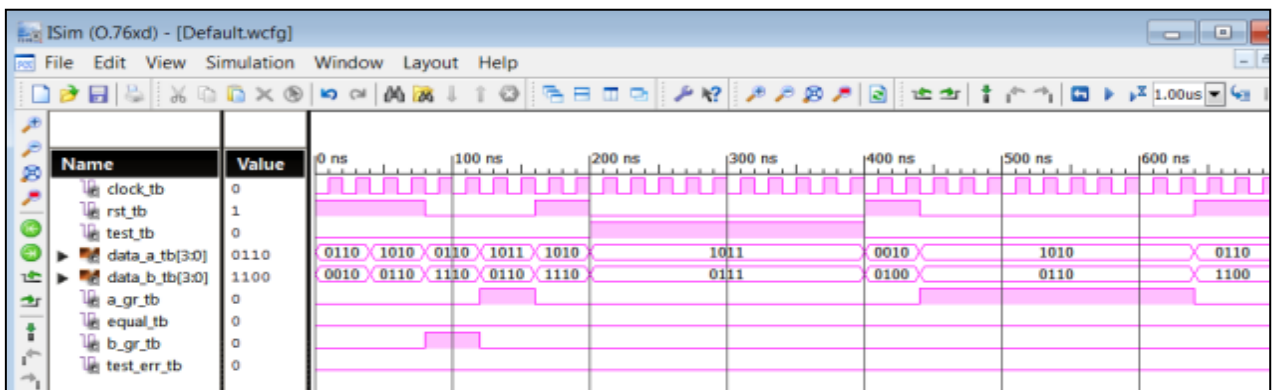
ISim (O.76xd) - [Default.wcfg]

File Edit View Simulation Window Layout Help

1.00us

| Name | Value |
|---|---|
| clock_tb | 0 |
| rst_tb | 1 |
| test_tb | 0 |
| data_a_tb[3:0] | 0110 |
| data_b_tb[3:0] | 1100 |
| a_gr_tb | 0 |
| equal_tb | 0 |
| b_gr_tb | 0 |
| test_err_tb | 0 |

0 ns 100 ns 200 ns 300 ns 400 ns 500 ns 600 ns

0110 1010 0110 1011 1010 1011 0010 1010 0110

0010 0110 1110 0110 1110 0111 0100 0110 1100